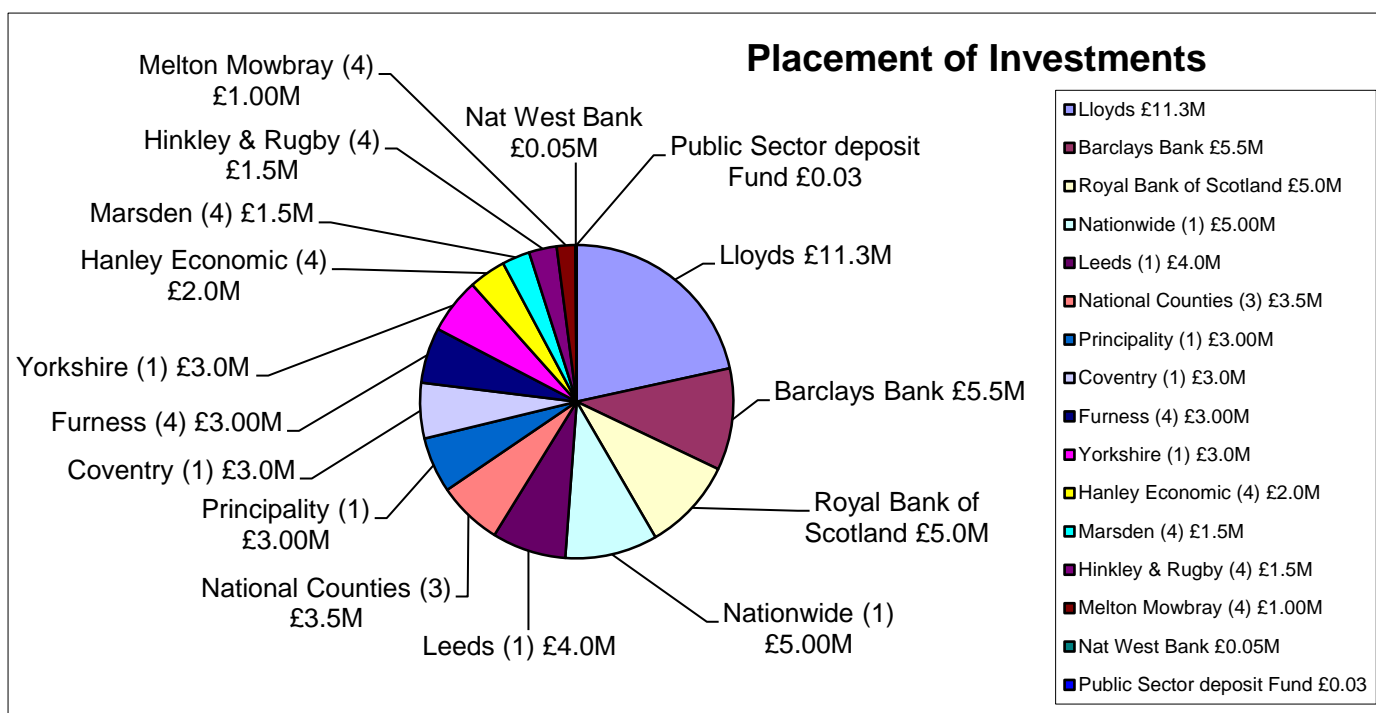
Placement of Investments

Melton Mowbray (4) £1.00M

Nat West Bank £0.05M

Public Sector deposit Fund £0.03

Hinkley & Rugby (4) £1.5M

Marsden (4) £1.5M

Hanley Economic (4) £2.0M

Lloyds £11.3M

Yorkshire (1) £3.0M

Barclays Bank £5.5M

Furness (4) £3.00M

Coventry (1) £3.0M

Royal Bank of Scotland £5.0M

Principality (1) £3.00M

National Counties (3) £3.5M

Leeds (1) £4.0M

Nationwide (1) £5.00M

Lloyds £11.3M
Barclays Bank £5.5M
Royal Bank of Scotland £5.0M
Nationwide (1) £5.00M
Leeds (1) £4.0M
National Counties (3) £3.5M
Principality (1) £3.00M
Coventry (1) £3.0M
Furness (4) £3.00M
Yorkshire (1) £3.0M
Hanley Economic (4) £2.0M
Marsden (4) £1.5M
Hinkley & Rugby (4) £1.5M
Melton Mowbray (4) £1.00M
Nat West Bank £0.05M
Public Sector deposit Fund £0.03